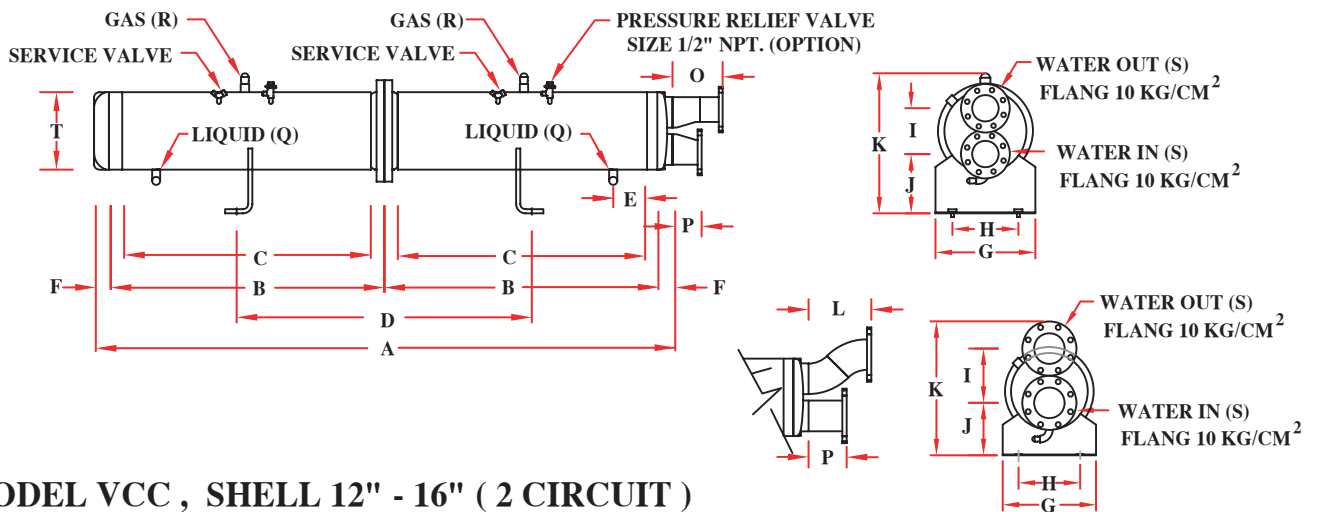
GAS (R)
SERVICE VALVE
GAS (R)
SERVICE VALVE
PRESSURE RELIEF VALVE SIZE 1/2" NPT. (OPTION)
O
WATER OUT (S) FLANG 10 KG/CM$^2$
T
LIQUID (Q)
LIQUID (Q)
I
K
WATER IN (S) FLANG 10 KG/CM$^2$
J
E
H
G
P
C
C
F
B
B
F
D
A
L
WATER OUT (S) FLANG 10 KG/CM$^2$
I
K
WATER IN (S) FLANG 10 KG/CM$^2$
J
P
H
G
ODEL VCC , SHELL 12" - 16" ( 2 CIRCUIT )